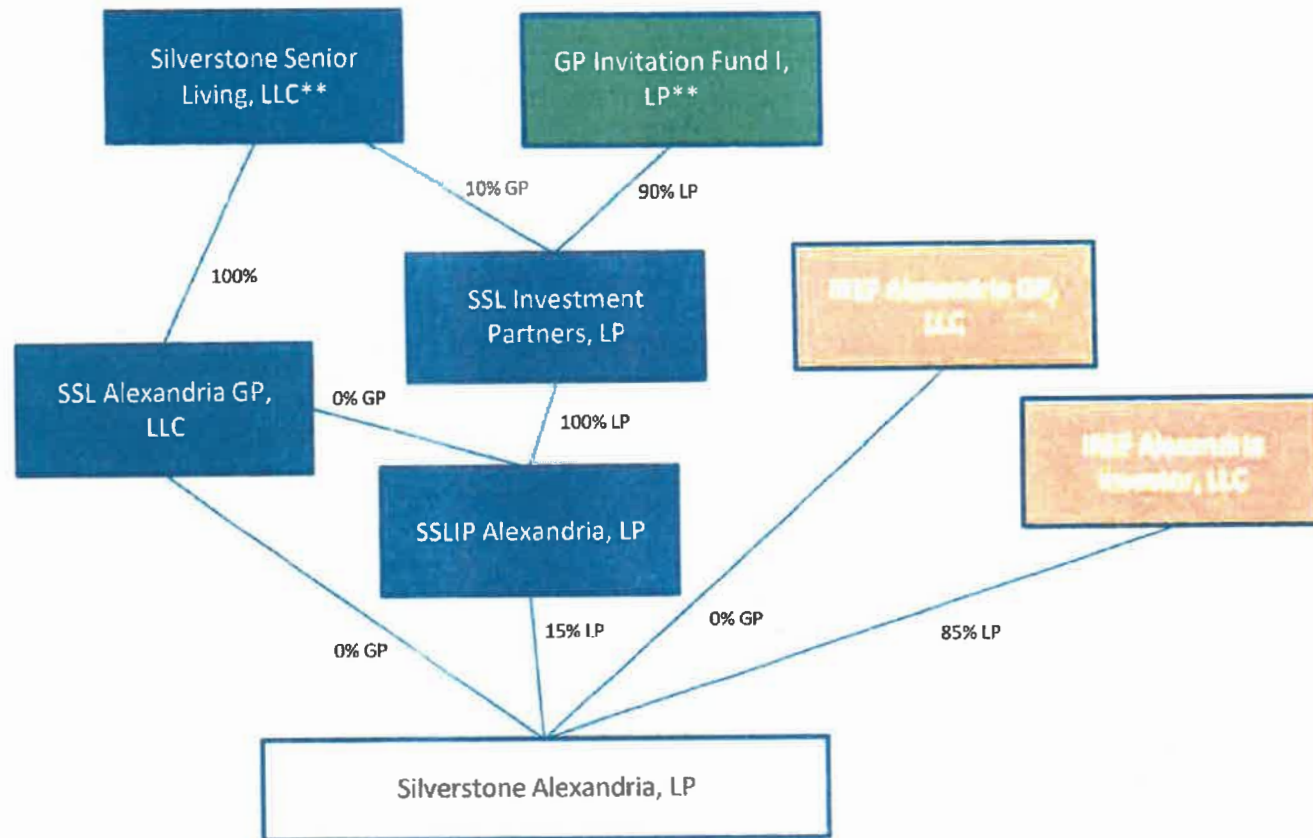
Silverstone Senior Living, LLC**

GP Invitation Fund I, LP**

10% GP

90% LP

100%

SSL Investment Partners, LP

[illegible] Alexandria GP, LLC

SSL Alexandria GP, LLC

0% GP

100% LP

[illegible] Alexandria Investor, LLC

SSLIP Alexandria, LP

0% GP

15% LP

0% GP

85% LP

Silverstone Alexandria, LP